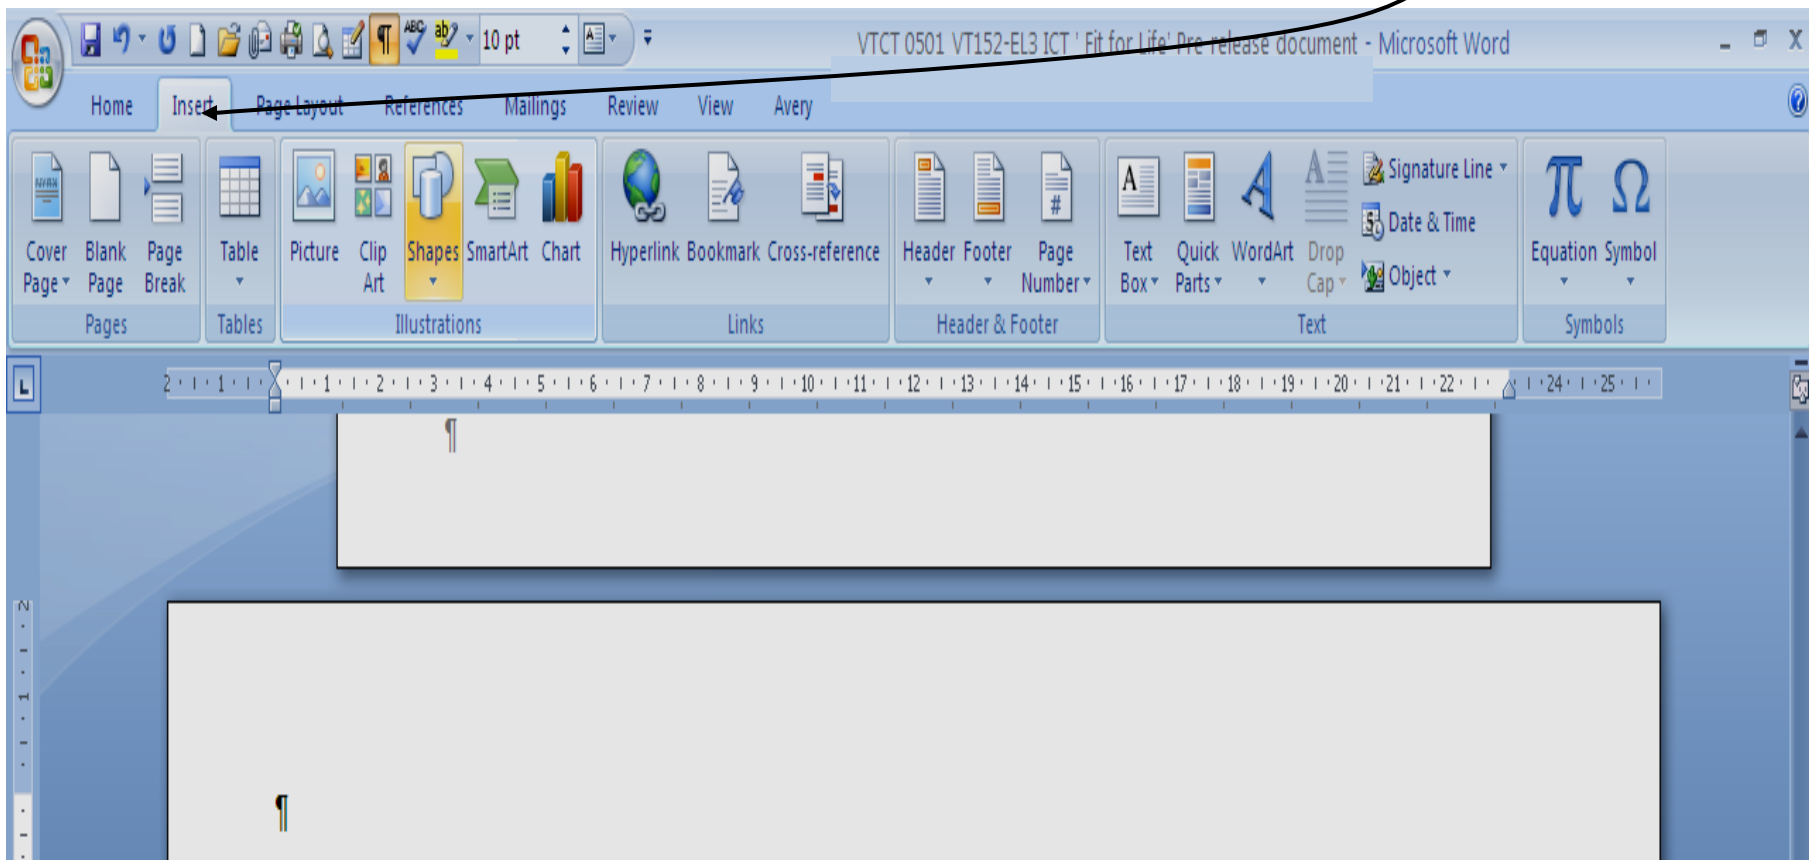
10 pt

VTCT 0501 VT152-EL3 ICT ' Fit for Life' Pre-release document - Microsoft Word

Home Insert Page Layout References Mailings Review View Avery

Cover Page Blank Page Page Break
Pages

Table
Tables

Picture Clip Art Shapes SmartArt Chart
Illustrations

Hyperlink Bookmark Cross-reference
Links

Header Footer Page Number
Header & Footer

Text Box Quick Parts WordArt Drop Cap Signature Line Date & Time Object
Text

Equation Symbol
Symbols

2 1 1 2 3 4 5 6 7 8 9 10 11 12 13 14 15 16 17 18 19 20 21 22 24 25

¶

¶